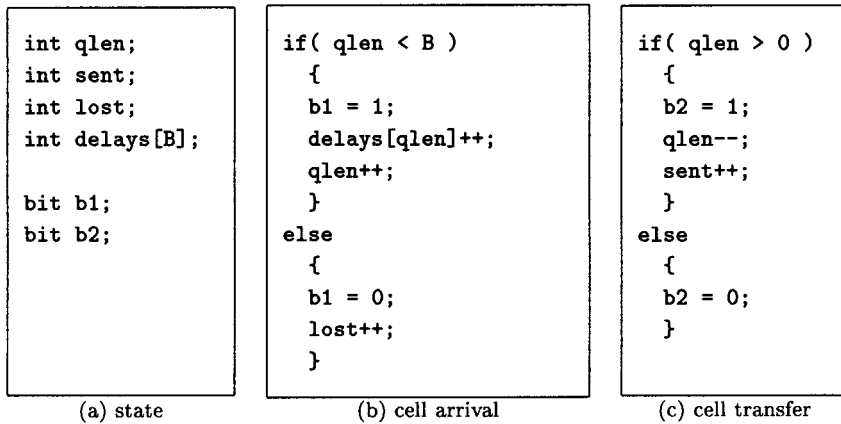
int qlen;
int sent;
int lost;
int delays[B];

bit b1;
bit b2;

(a) state

if( qlen < B )
  {
  b1 = 1;
  delays[qlen]++;
  qlen++;
  }
else
  {
  b1 = 0;
  lost++;
  }

(b) cell arrival

if( qlen > 0 )
  {
  b2 = 1;
  qlen--;
  sent++;
  }
else
  {
  b2 = 0;
  }

(c) cell transfer